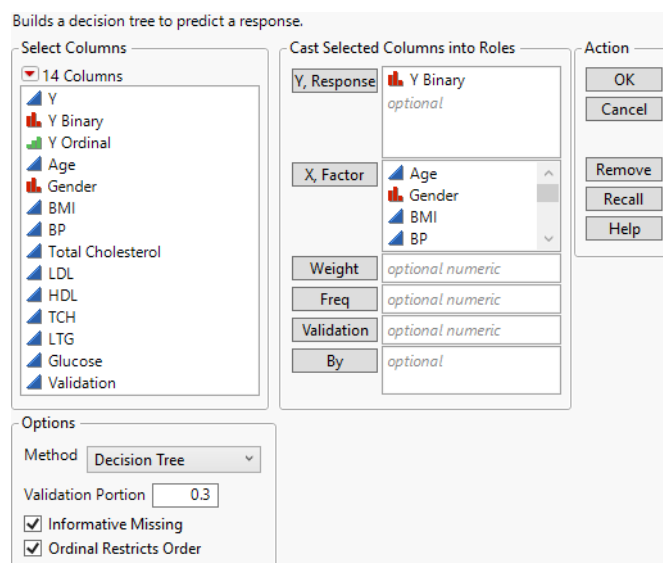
Builds a decision tree to predict a response.

Select Columns
14 Columns
Y
Y Binary
Y Ordinal
Age
Gender
BMI
BP
Total Cholesterol
LDL
HDL
TCH
LTG
Glucose
Validation

Cast Selected Columns into Roles
Y, Response
Y Binary
optional
X, Factor
Age
Gender
BMI
BP
Weight
optional numeric
Freq
optional numeric
Validation
optional numeric
By
optional

Action
OK
Cancel
Remove
Recall
Help

Options
Method
Decision Tree
Validation Portion
0.3
Informative Missing
Ordinal Restricts Order